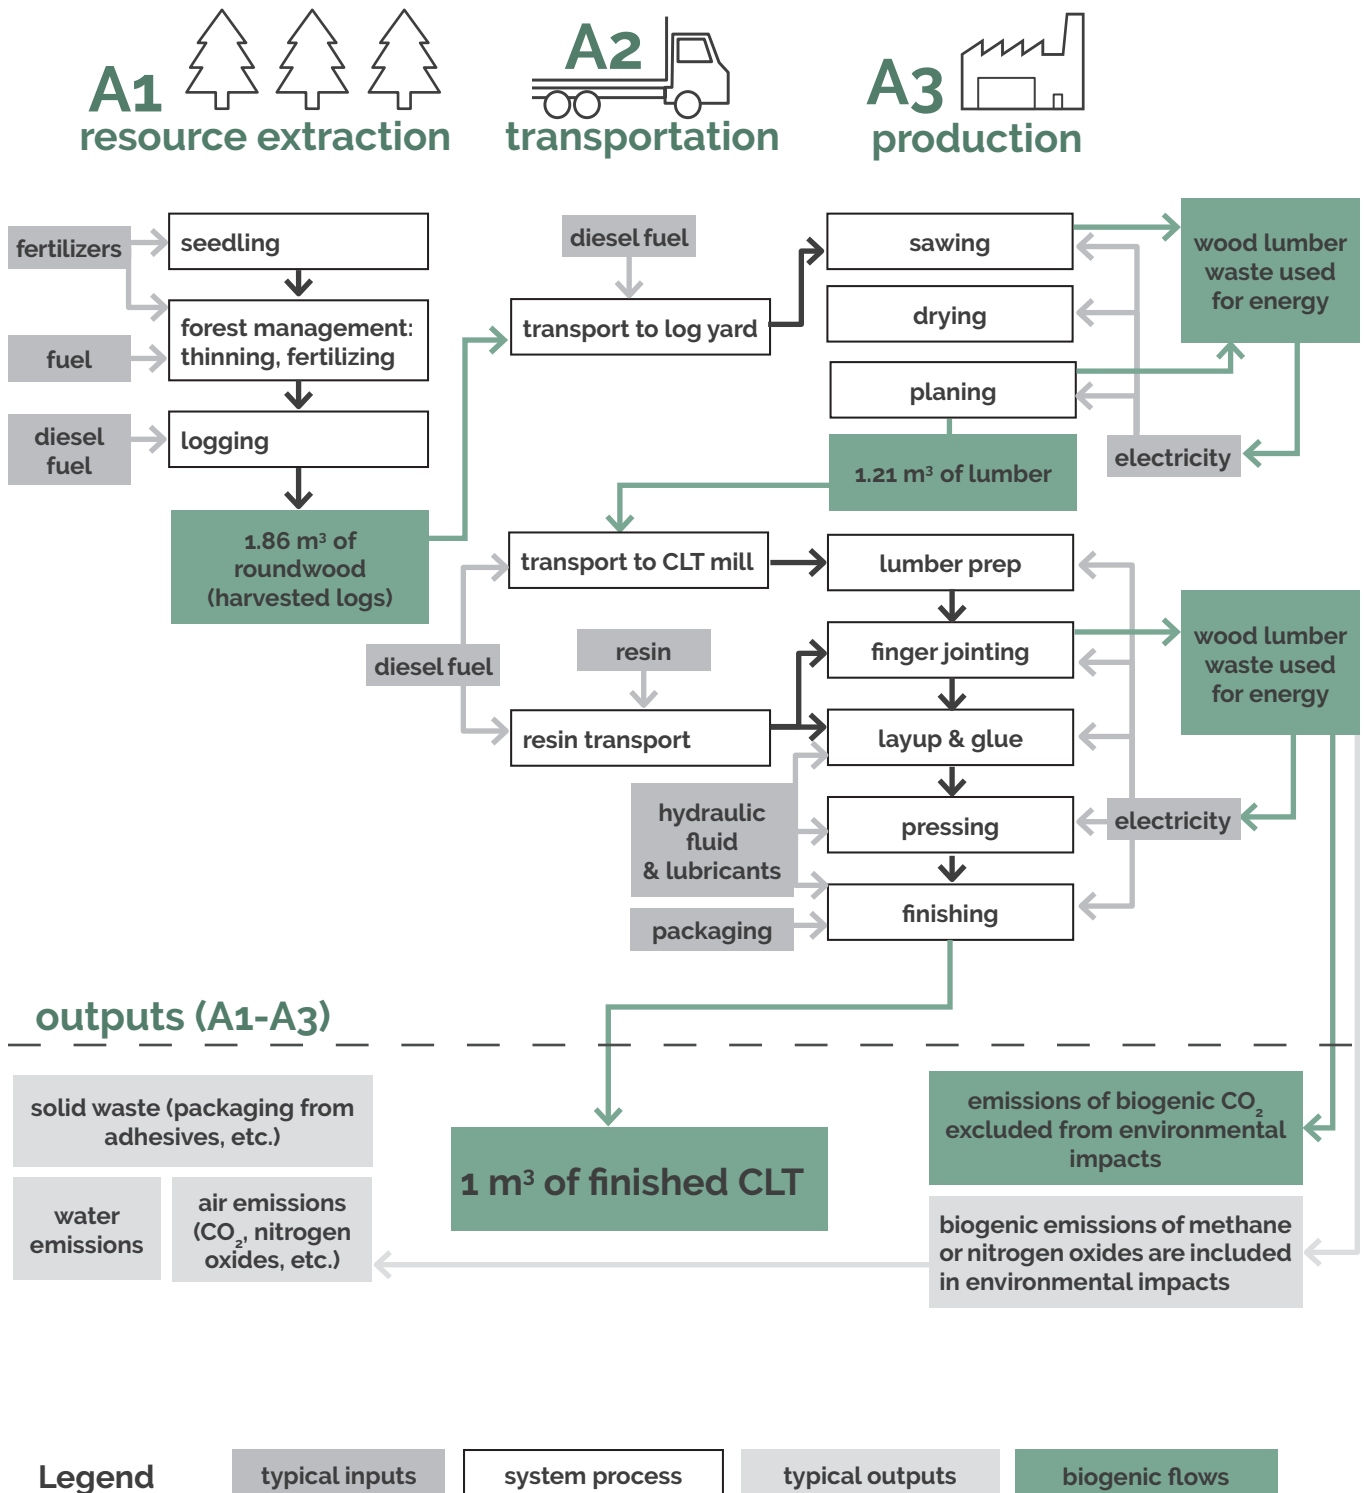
A1 resource extraction

A2 transportation

A3 production

fertilizers

seedling

forest management: thinning, fertilizing

fuel

diesel fuel

logging

1.86 m³ of roundwood (harvested logs)

diesel fuel

transport to log yard

sawing

drying

planing

wood lumber waste used for energy

electricity

1.21 m³ of lumber

transport to CLT mill

lumber prep

diesel fuel

resin

finger jointing

wood lumber waste used for energy

resin transport

layup & glue

hydraulic fluid & lubricants

pressing

electricity

packaging

finishing

outputs (A1-A3)

solid waste (packaging from adhesives, etc.)

water emissions

air emissions ($CO_2$, nitrogen oxides, etc.)

1 m³ of finished CLT

emissions of biogenic $CO_2$ excluded from environmental impacts

biogenic emissions of methane or nitrogen oxides are included in environmental impacts

Legend

typical inputs

system process

typical outputs

biogenic flows